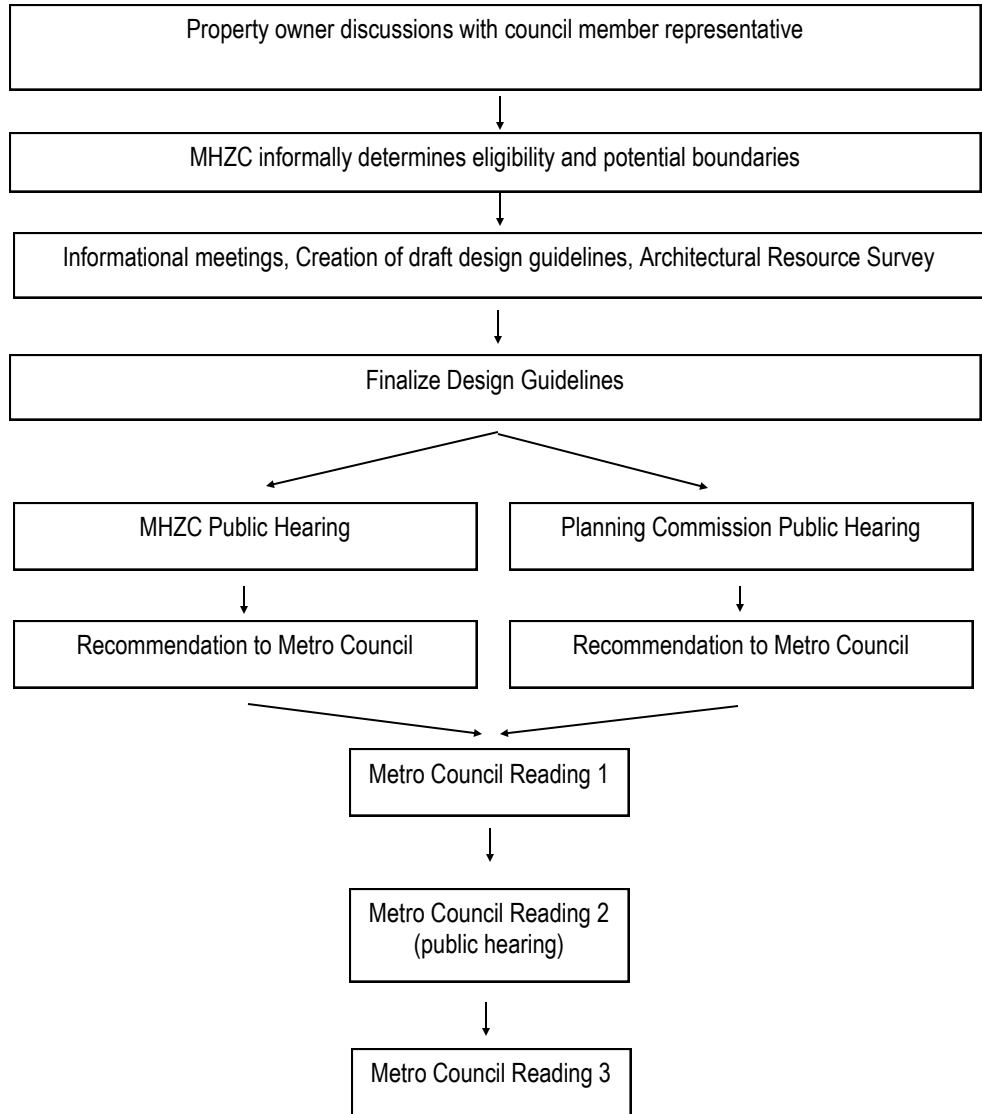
Property owner discussions with council member representative

MHZC informally determines eligibility and potential boundaries

Informational meetings, Creation of draft design guidelines, Architectural Resource Survey

Finalize Design Guidelines

MHZC Public Hearing

Recommendation to Metro Council

Planning Commission Public Hearing

Recommendation to Metro Council

Metro Council Reading 1

Metro Council Reading 2 (public hearing)

Metro Council Reading 3